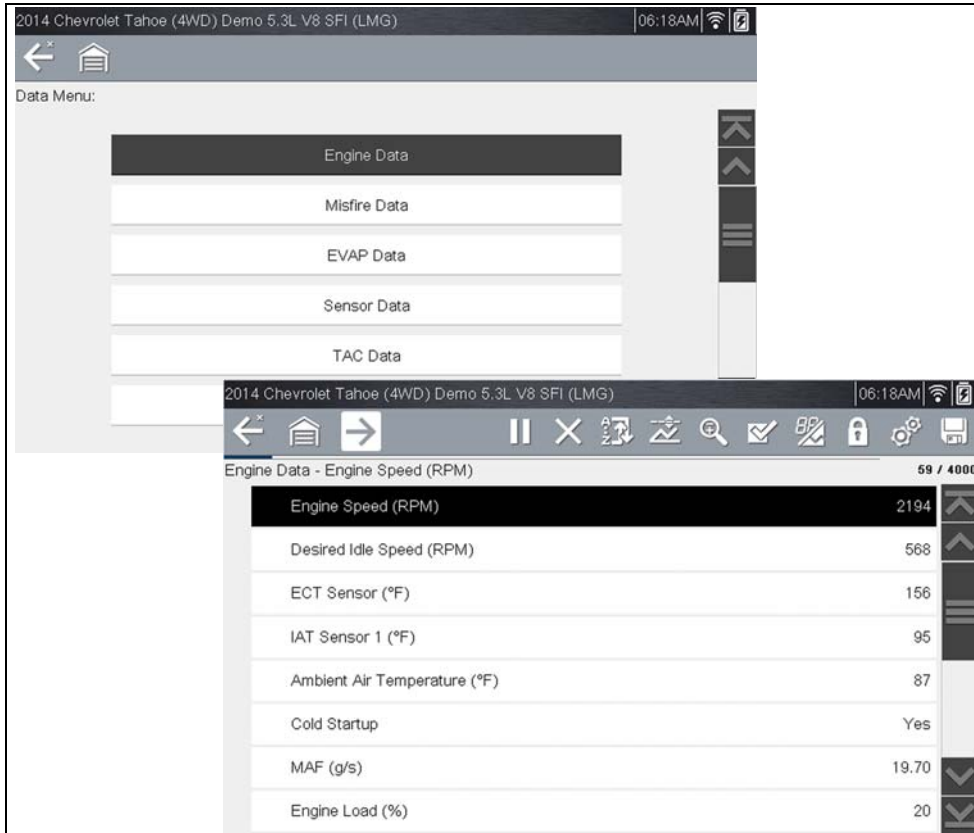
2014 Chevrolet Tahoe (4WD) Demo 5.3L V8 SFI (LMG)
06:18AM

Data Menu:

Engine Data

Misfire Data

EVAP Data

Sensor Data

TAC Data

2014 Chevrolet Tahoe (4WD) Demo 5.3L V8 SFI (LMG)
06:18AM

Engine Data - Engine Speed (RPM)
59 / 4000

| | |
|---|---|
| Engine Speed (RPM) | 2194 |
| Desired Idle Speed (RPM) | 568 |
| ECT Sensor (°F) | 156 |
| IAT Sensor 1 (°F) | 95 |
| Ambient Air Temperature (°F) | 87 |
| Cold Startup | Yes |
| MAF (g/s) | 19.70 |
| Engine Load (%) | 20 |